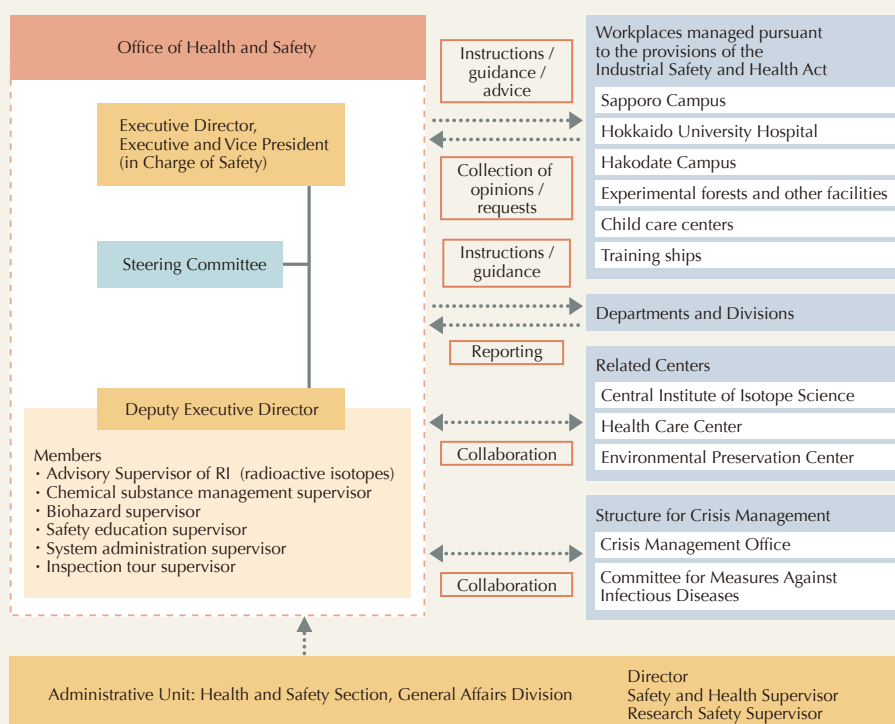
Office of Health and Safety

Executive Director, Executive and Vice President (in Charge of Safety)

Steering Committee

Deputy Executive Director

Members
・Advisory Supervisor of RI (radioactive isotopes)
・Chemical substance management supervisor
・Biohazard supervisor
・Safety education supervisor
・System administration supervisor
・Inspection tour supervisor

Instructions / guidance / advice

Collection of opinions / requests

Instructions / guidance

Reporting

Collaboration

Collaboration

Workplaces managed pursuant to the provisions of the Industrial Safety and Health Act
Sapporo Campus
Hokkaido University Hospital
Hakodate Campus
Experimental forests and other facilities
Child care centers
Training ships

Departments and Divisions

Related Centers
Central Institute of Isotope Science
Health Care Center
Environmental Preservation Center

Structure for Crisis Management
Crisis Management Office
Committee for Measures Against Infectious Diseases

Administrative Unit: Health and Safety Section, General Affairs Division

Director
Safety and Health Supervisor
Research Safety Supervisor